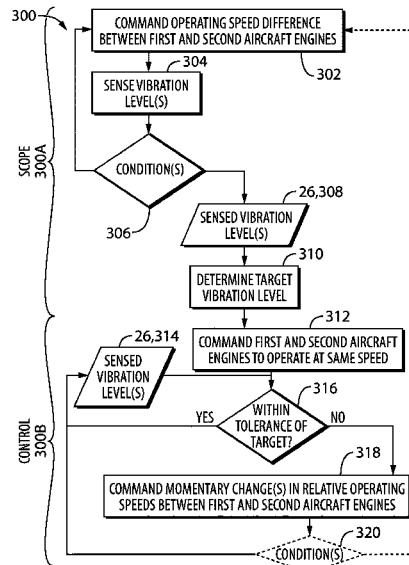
300

COMMAND OPERATING SPEED DIFFERENCE BETWEEN FIRST AND SECOND AIRCRAFT ENGINES

302

304

SENSE VIBRATION LEVEL(S)

SCOPE 300A

CONDITION(S)

306

26,308

SENSED VIBRATION LEVEL(S)

310

DETERMINE TARGET VIBRATION LEVEL

26,314

312

COMMAND FIRST AND SECOND AIRCRAFT ENGINES TO OPERATE AT SAME SPEED

SENSED VIBRATION LEVEL(S)

316

CONTROL 300B

YES

WITHIN TOLERANCE OF TARGET?

NO

318

COMMAND MOMENTARY CHANGE(S) IN RELATIVE OPERATING SPEEDS BETWEEN FIRST AND SECOND AIRCRAFT ENGINES

320

CONDITION(S)